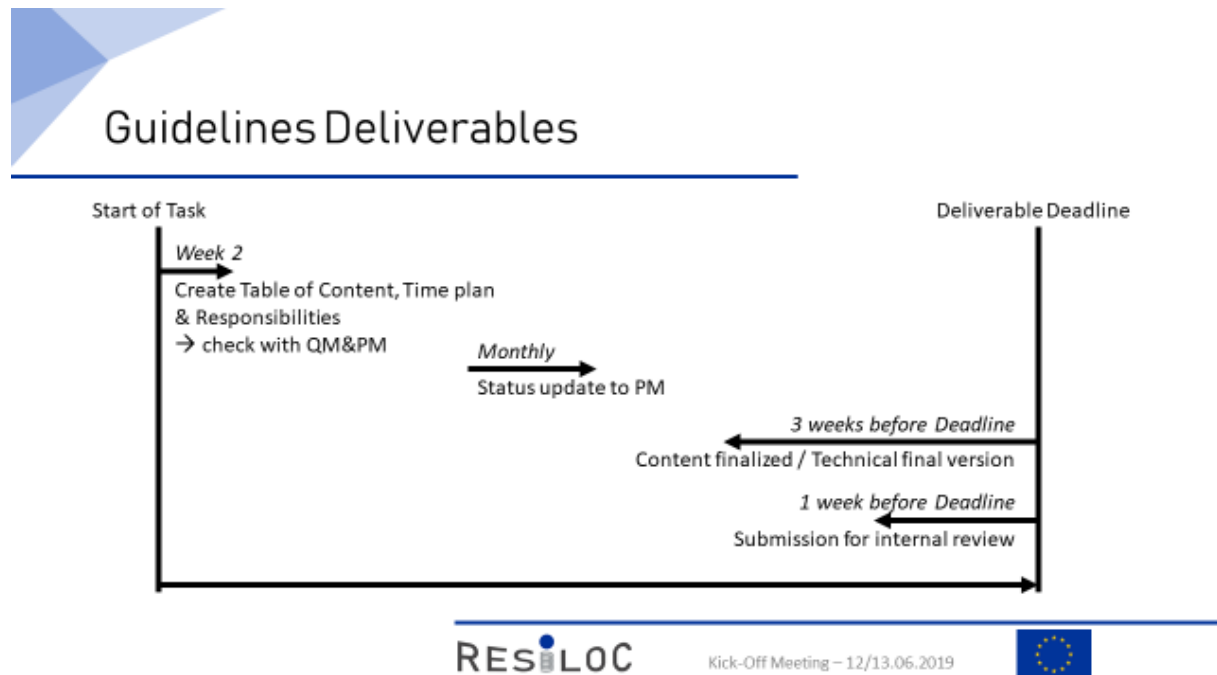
Guidelines Deliverables

Start of Task

Deliverable Deadline

*Week 2*

Create Table of Content, Time plan & Responsibilities
→ check with QM&PM

*Monthly*

Status update to PM

*3 weeks before Deadline*

Content finalized / Technical final version

*1 week before Deadline*

Submission for internal review

RESILOC

Kick-Off Meeting – 12/13.06.2019